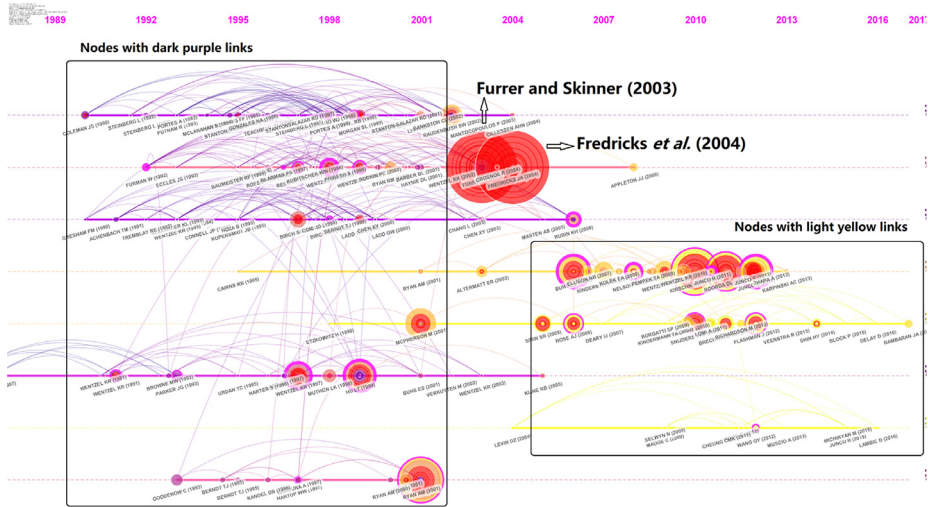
1989 1992 1995 1998 2001 2004 2007 2010 2013 2016 2017

Nodes with dark purple links

Furrer and Skinner (2003)

Fredricks *et al.* (2004)

Nodes with light yellow links

COLEMAN JS (1990)
STEINBERG L (1992)
PUTNAM R (1993)
FURMAN W (1992)
ECCLES JS (1993)
GRESHAM FM (1990)
ACHENBACH TM (1991)
CAIRNS RB (1995)
WENTZEL KR (1991)
WENTZEL KR (1993)
BROWNE MW (1993)
PARKER JG (1993)
URDAN TC (1995)
HARTER S (1996)
WENTZEL KR (1997)
MUTHEN LK (1998)
HELT (1999)
BIRCH SH (1998)
LADD GW (2000)
RYAN AM (2001)
McPHERSON M (2001)
STIZKOWITZ (1999)
CHEN XY (2003)
MASTER AB (2003)
RUBIN KH (2006)
APPLETON JJ (2008)
ALTERMATT ER (2003)
FURRER C (2003)
FREDRICKS JA (2004)
SIMON RB (2006)
ROSE AJ (2006)
DEARY IJ (2007)
KUNE RB (2005)
LEVIN GE (2004)
SELWYN N (2009)
CHEUNG CMK (2011)
WANG DY (2012)
MUNDO A (2013)
MICHIKYAN M (2015)
LAMBIC D (2016)
JUNCO R (2012)
KINDERMANN TA (2007)
ELLISON NB (2007)
JUNCO R (2012)
THAPA A (2013)
VEENSTRA R (2013)
SHIN HY (2014)
BLOCK P (2015)
DELAY D (2016)
RAMBARAN JA (2017)
BERNDT TJ (1995)
KANDEL DB (1996)
HARTUP WW (1996)
DODDEROW C (1992)
RYAN AM (2001)